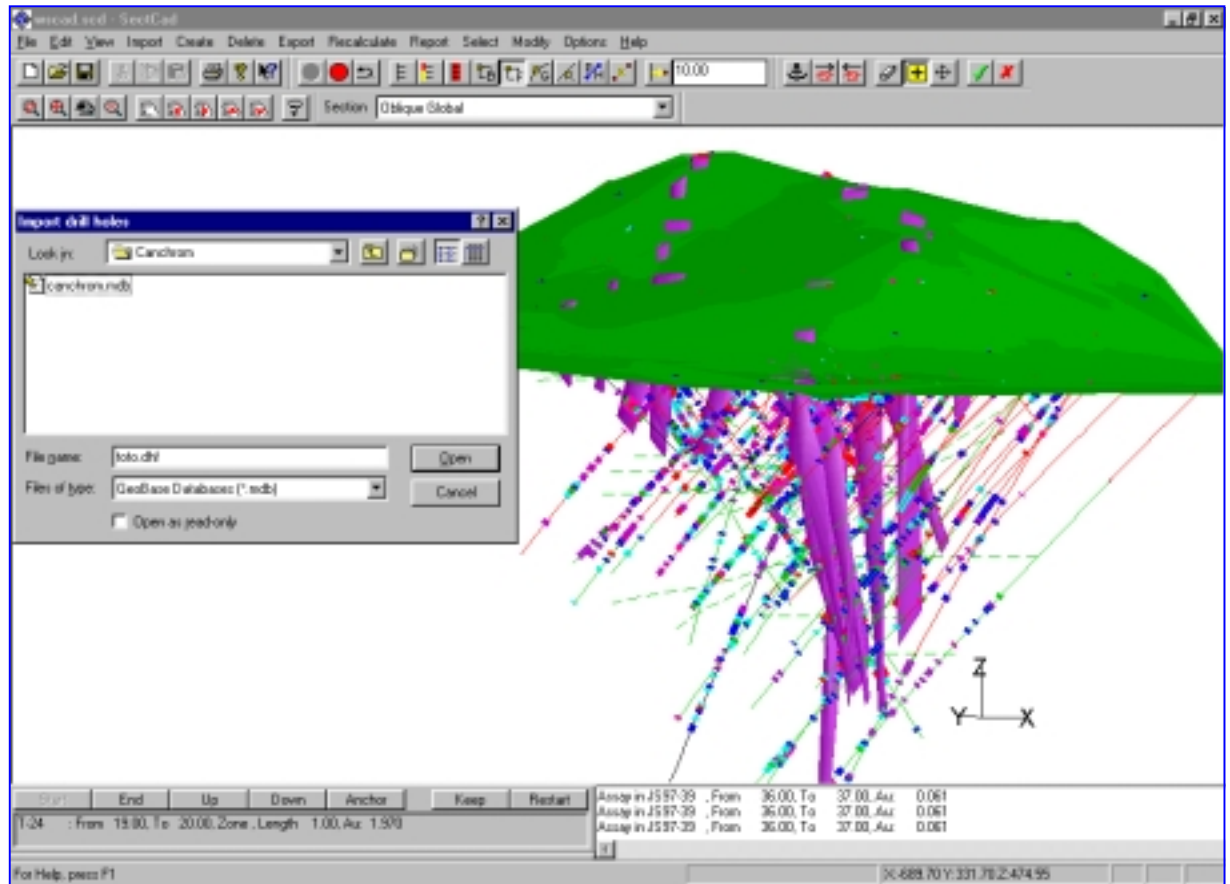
secad.scd - SectCad

File Edit View Import Create Delete Export Recalculate Report Select Modify Options Help

10.00

Section Oblique Global

Import drill holes

Look in: Canchrom

canchrom.mdb

File name: toto.dhl

Files of type: GeoBase Databases (*.mdb)

Open

Cancel

Open as read-only

Z

Y

X

Start End Up Down Anchor Keep Restart

1-24 : From 19.00, To 20.00, Zone , Length 1.00, Au 1.970

Assay in JS97-39 , From 36.00, To 37.00, Au 0.061
Assay in JS97-39 , From 36.00, To 37.00, Au 0.061
Assay in JS97-39 , From 36.00, To 37.00, Au 0.061

For Help, press F1

X:-689.70 Y:331.70 Z:474.95